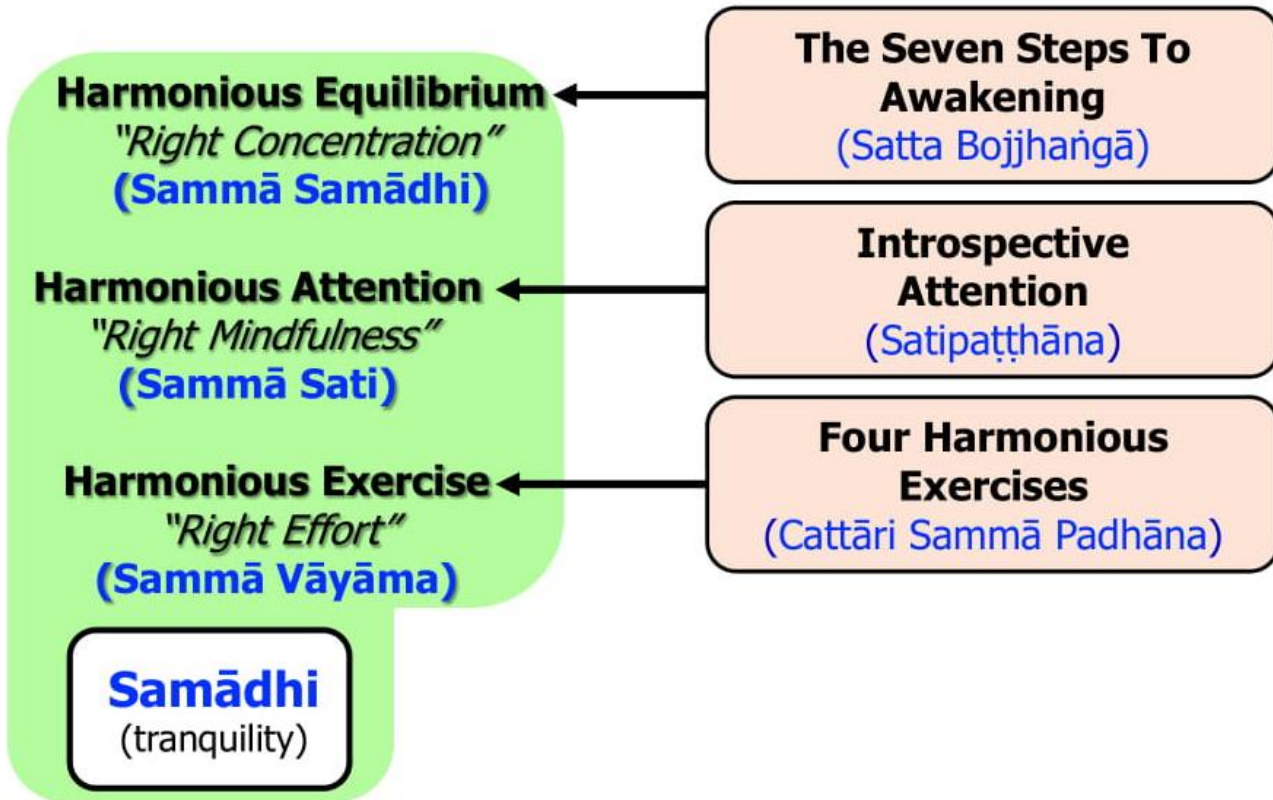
Harmonious Equilibrium
"Right Concentration"
(Sammā Samādhi)

Harmonious Attention
"Right Mindfulness"
(Sammā Sati)

Harmonious Exercise
"Right Effort"
(Sammā Vāyāma)

Samādhi
(tranquility)

The Seven Steps To Awakening
(Satta Bojjhaṅgā)

Introspective Attention
(Satipaṭṭhāna)

Four Harmonious Exercises
(Cattāri Sammā Padhāna)